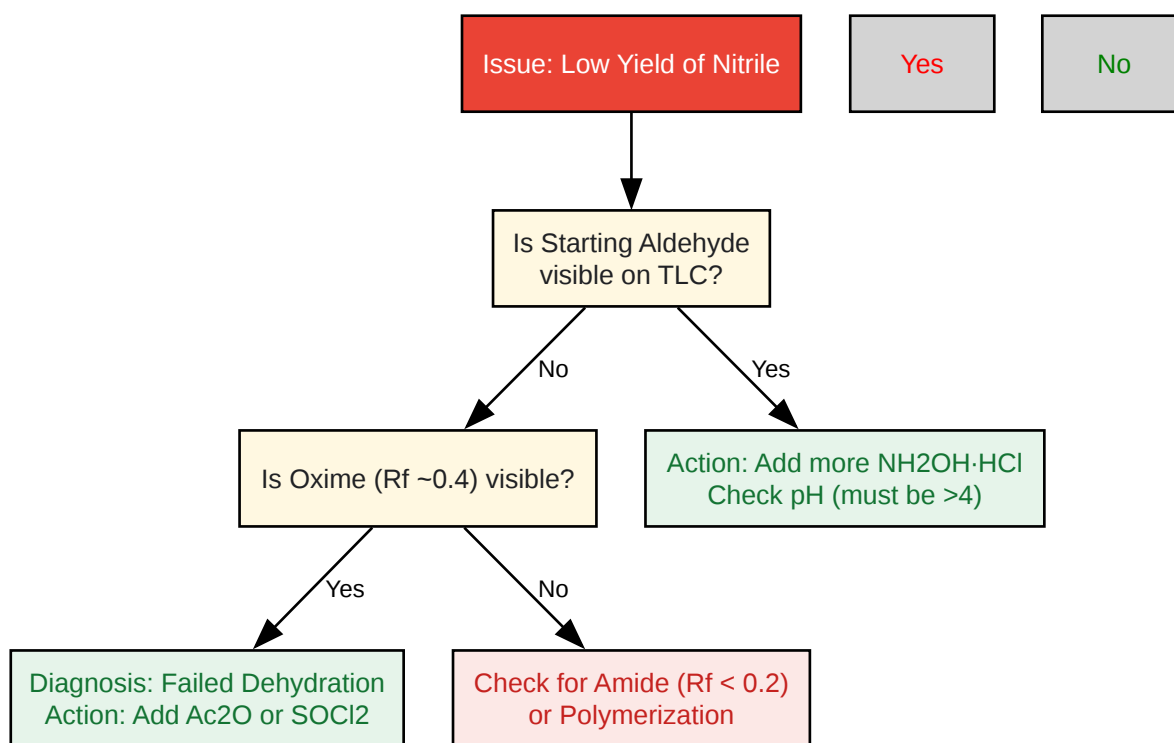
Issue: Low Yield of Nitrile

Yes

No

Is Starting Aldehyde visible on TLC?

No

Yes

Is Oxime (Rf ~0.4) visible?

Action: Add more NH2OH·HCl
Check pH (must be >4)

Yes

No

Diagnosis: Failed Dehydration
Action: Add Ac2O or SOCl2

Check for Amide (Rf < 0.2)
or Polymerization